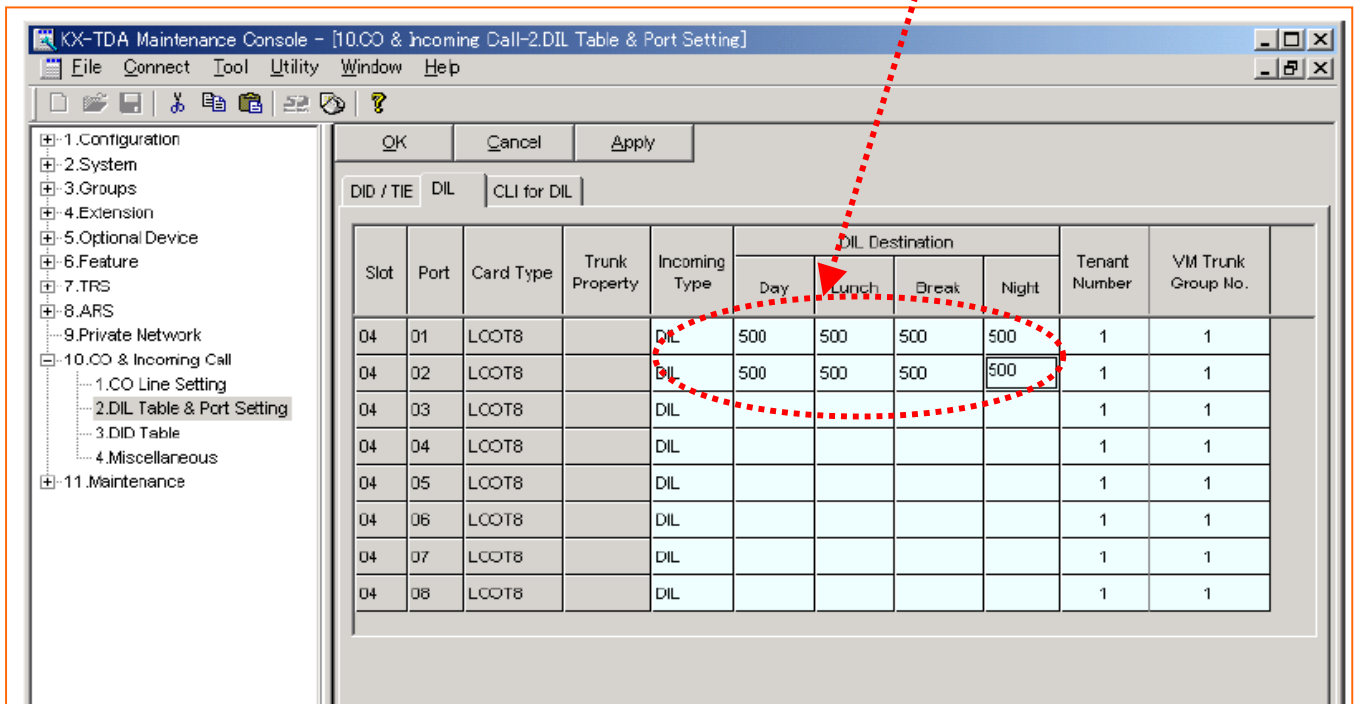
KX-TDA Maintenance Console - [10.CO & Incoming Call-2.DIL Table & Port Setting]

File Connect Tool Utility Window Help

1.Configuration
2.System
3.Groups
4.Extension
5.Optional Device
6.Feature
7.TRS
8.ARS
9.Private Network
10.CO & Incoming Call
1.CO Line Setting
2.DIL Table & Port Setting
3.DID Table
4.Miscellaneous
11.Maintenance

OK Cancel Apply

DID / TIE DIL CLI for DIL

| Slot | Port | Card Type | Trunk Property | Incoming Type | DIL Destination Day | DIL Destination Lunch | DIL Destination Break | DIL Destination Night | Tenant Number | VM Trunk Group No. |
|---|---|---|---|---|---|---|---|---|---|---|
| 04 | 01 | LCOT8 | | DIL | 500 | 500 | 500 | 500 | 1 | 1 |
| 04 | 02 | LCOT8 | | DIL | 500 | 500 | 500 | 500 | 1 | 1 |
| 04 | 03 | LCOT8 | | DIL | | | | | 1 | 1 |
| 04 | 04 | LCOT8 | | DIL | | | | | 1 | 1 |
| 04 | 05 | LCOT8 | | DIL | | | | | 1 | 1 |
| 04 | 06 | LCOT8 | | DIL | | | | | 1 | 1 |
| 04 | 07 | LCOT8 | | DIL | | | | | 1 | 1 |
| 04 | 08 | LCOT8 | | DIL | | | | | 1 | 1 |